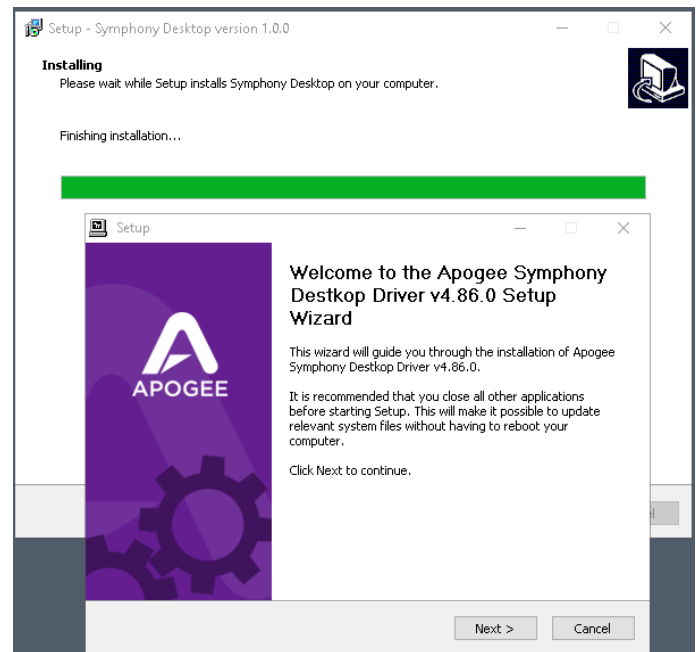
Setup - Symphony Desktop version 1.0.0

Installing
Please wait while Setup installs Symphony Desktop on your computer.

Finishing installation...

Setup

APOGEE

Welcome to the Apogee Symphony Destkop Driver v4.86.0 Setup Wizard

This wizard will guide you through the installation of Apogee Symphony Destkop Driver v4.86.0.

It is recommended that you close all other applications before starting Setup. This will make it possible to update relevant system files without having to reboot your computer.

Click Next to continue.

Next >

Cancel

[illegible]l